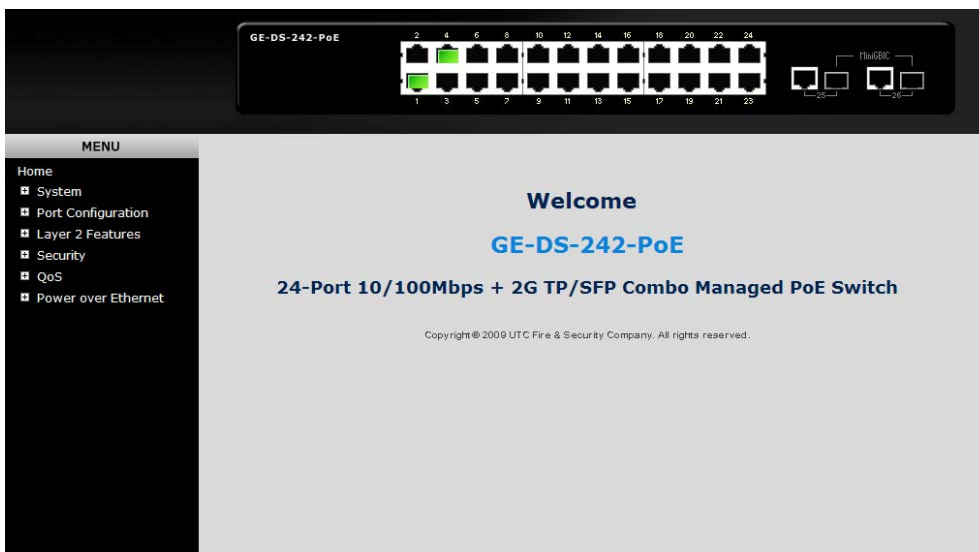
GE-DS-242-PoE

2 4 6 8 10 12 14 16 18 20 22 24

1 3 5 7 9 11 13 15 17 19 21 23

MiniGBIC

25 26

MENU

Home
System
Port Configuration
Layer 2 Features
Security
QoS
Power over Ethernet

Welcome

GE-DS-242-PoE

24-Port 10/100Mbps + 2G TP/SFP Combo Managed PoE Switch

Copyright © 2009 UTC Fire & Security Company. All rights reserved.